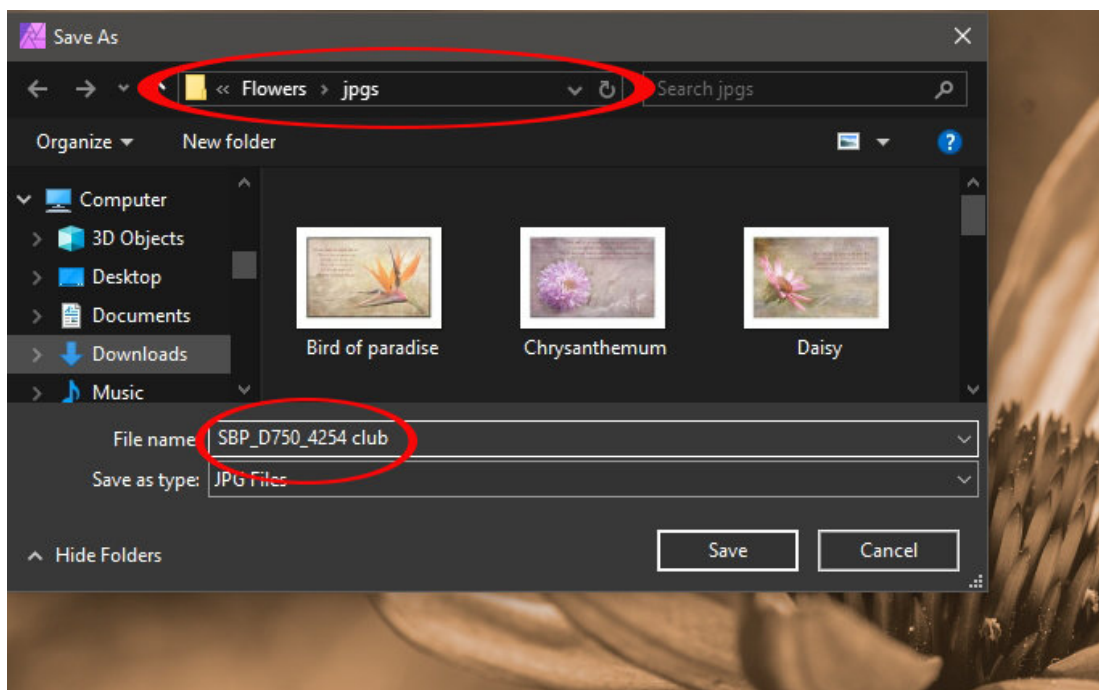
Save As

« Flowers › jpgs

Search jpgs

Organize ▾ New folder

Computer
3D Objects
Desktop
Documents
Downloads
Music

Bird of paradise
Chrysanthemum
Daisy

File name: SBP_D750_4254 club
Save as type: JPG Files

Hide Folders

Save
Cancel